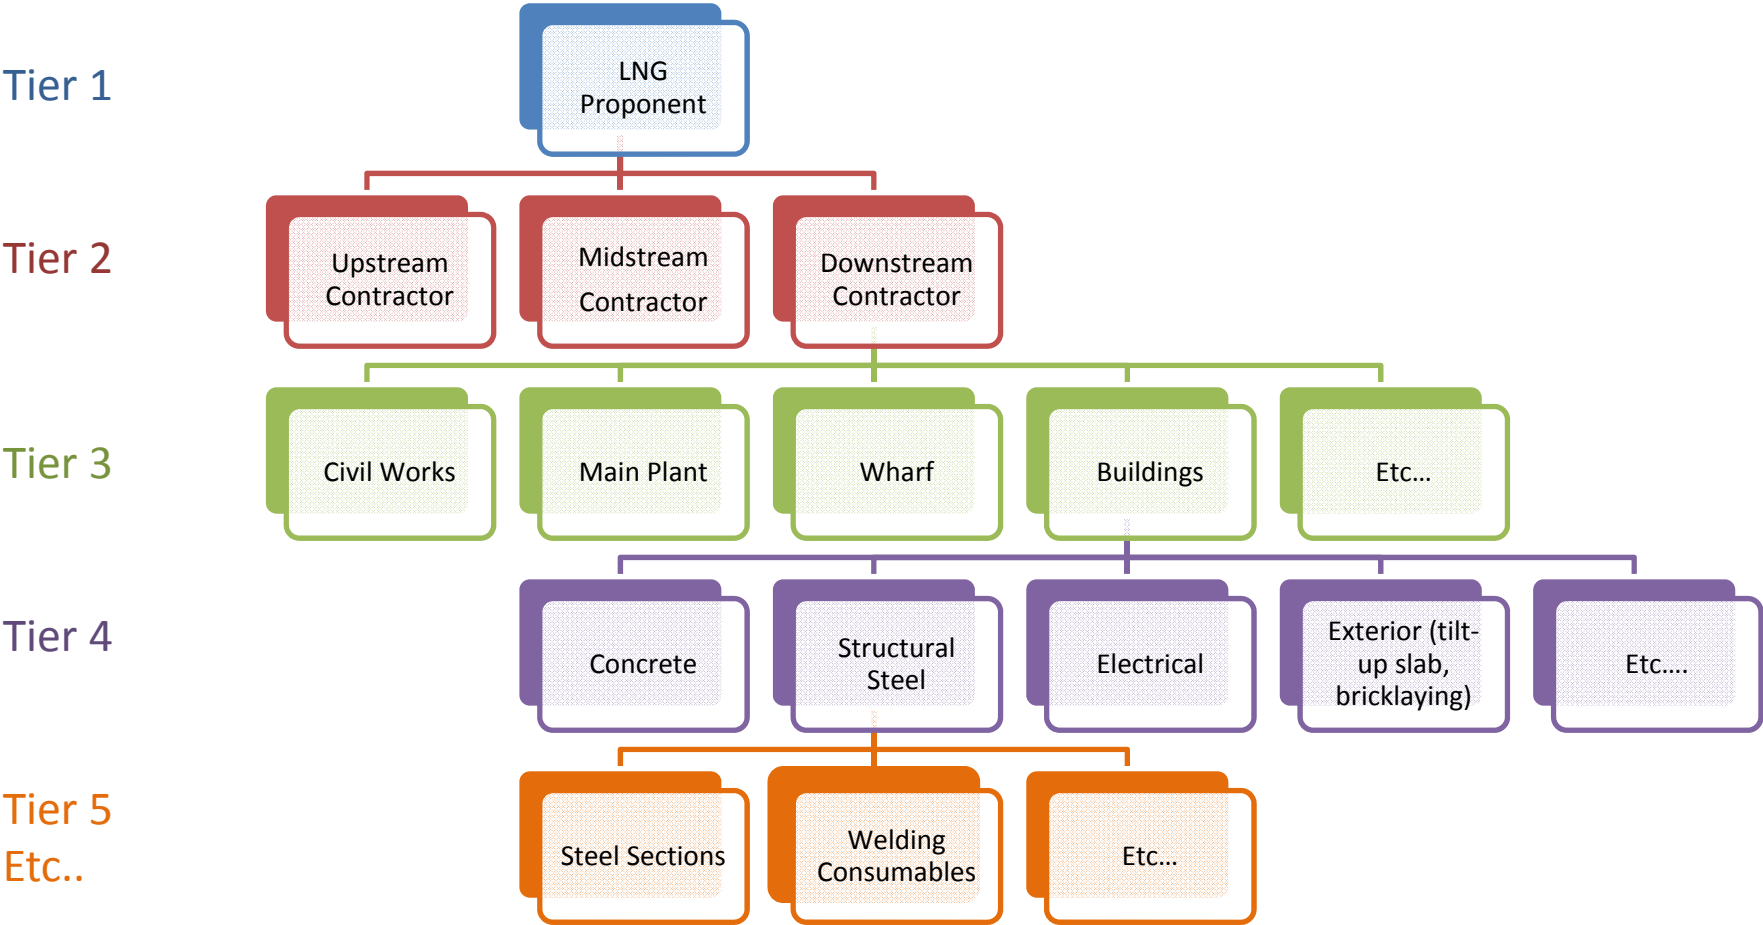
Tier 1

LNG Proponent

Tier 2

Upstream Contractor

Midstream Contractor

Downstream Contractor

Tier 3

Civil Works

Main Plant

Wharf

Buildings

Etc…

Tier 4

Concrete

Structural Steel

Electrical

Exterior (tilt-up slab, bricklaying)

Etc….

Tier 5
Etc..

Steel Sections

Welding Consumables

Etc…